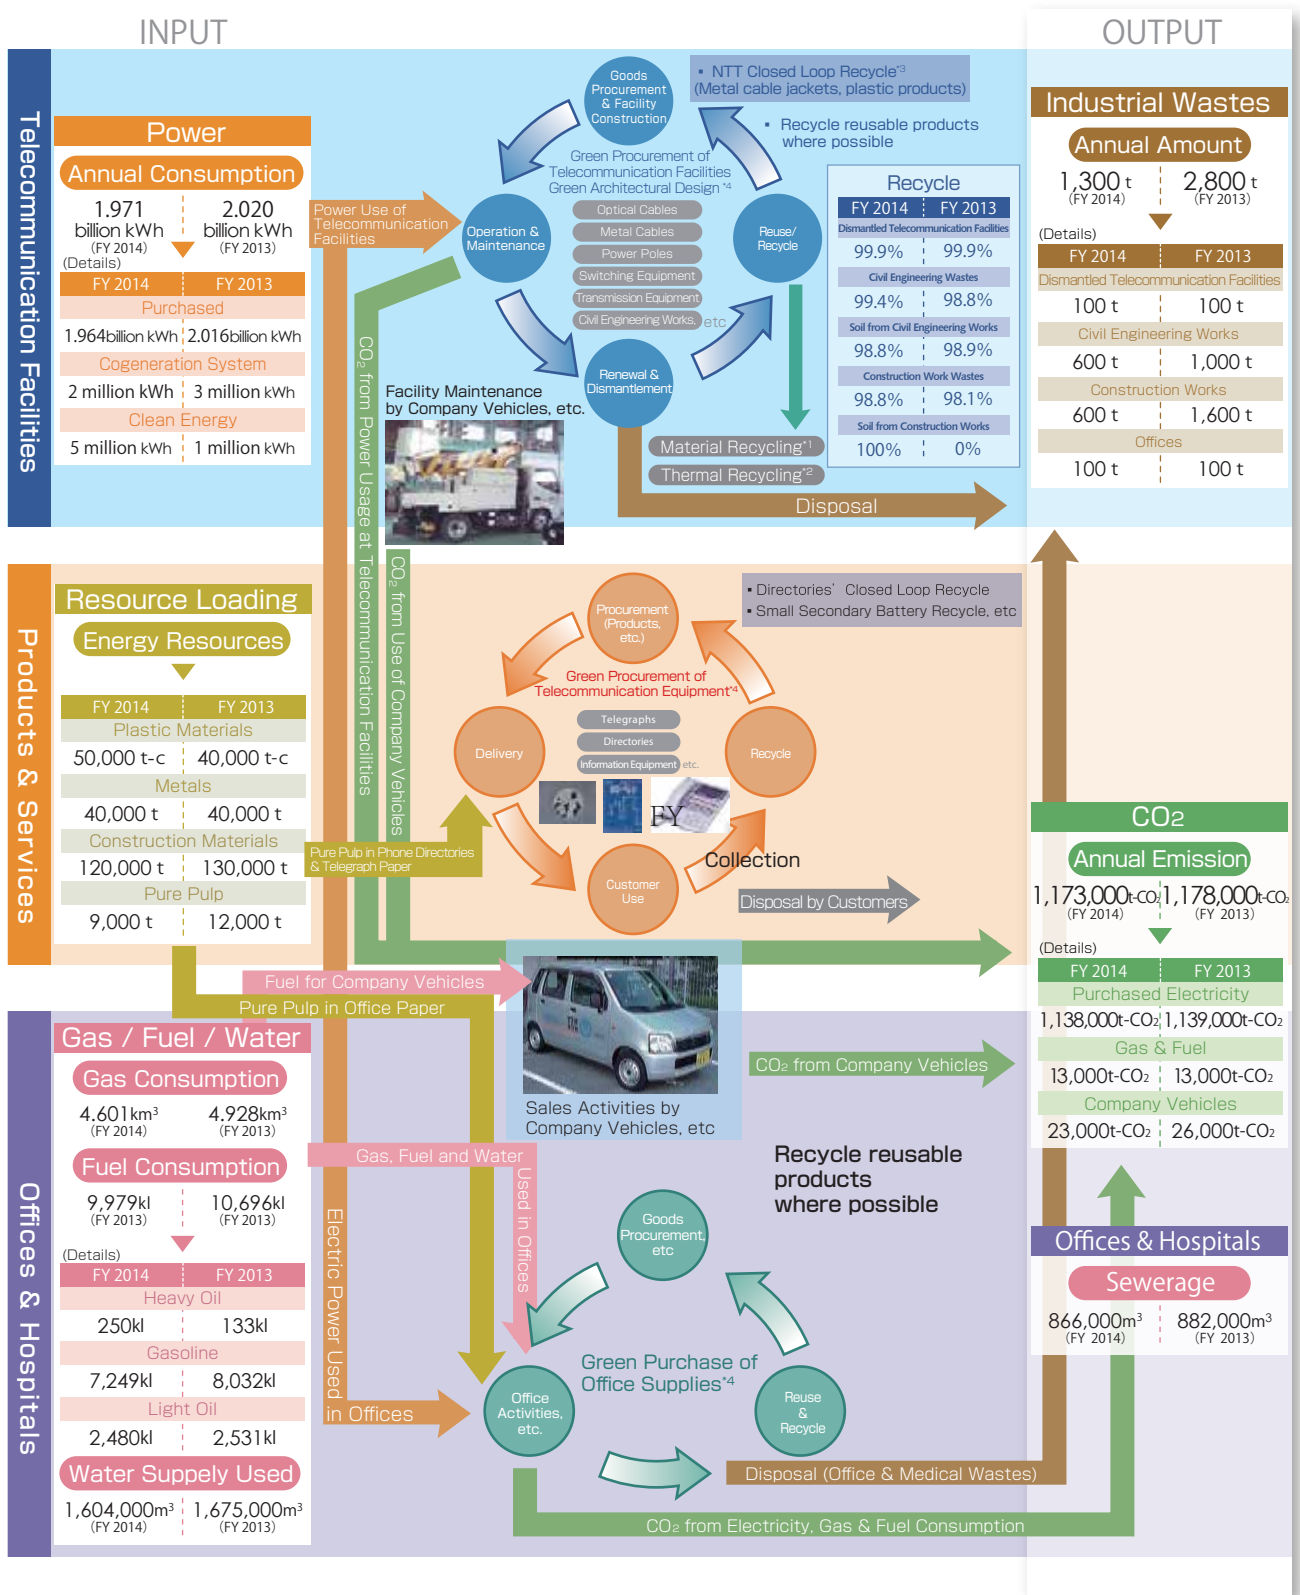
INPUT

OUTPUT

Telecommunication Facilities

Power

Annual Consumption

1.971 billion kWh (FY 2014)

2.020 billion kWh (FY 2013)

(Details)

| FY 2014 | FY 2013 |
|---|---|
| Purchased | |
| 1.964billion kWh | 2.016billion kWh |
| Cogeneration System | |
| 2 million kWh | 3 million kWh |
| Clean Energy | |
| 5 million kWh | 1 million kWh |

Power Use of Telecommunication Facilities

Goods Procurement & Facility Construction

NTT Closed Loop Recycle*3 (Metal cable jackets, plastic products)

Recycle reusable products where possible

Green Procurement of Telecommunication Facilities Green Architectural Design*4

Operation & Maintenance

Optical Cables

Metal Cables

Power Poles

Switching Equipment

Transmission Equipment

Civil Engineering Works, etc

Reuse/ Recycle

Renewal & Dismantlement

Facility Maintenance by Company Vehicles, etc.

Recycle

| FY 2014 | FY 2013 |
|---|---|
| Dismantled Telecommunication Facilities | |
| 99.9% | 99.9% |
| Civil Engineering Wastes | |
| 99.4% | 98.8% |
| Soil from Civil Engineering Works | |
| 98.8% | 98.9% |
| Construction Work Wastes | |
| 98.8% | 98.1% |
| Soil from Construction Works | |
| 100% | 0% |

Material Recycling*1

Thermal Recycling*2

Disposal

Industrial Wastes

Annual Amount

1,300 t (FY 2014)

2,800 t (FY 2013)

(Details)

| FY 2014 | FY 2013 |
|---|---|
| Dismantled Telecommunication Facilities | |
| 100 t | 100 t |
| Civil Engineering Works | |
| 600 t | 1,000 t |
| Construction Works | |
| 600 t | 1,600 t |
| Offices | |
| 100 t | 100 t |

CO2 from Power Usage at Telecommunication Facilities

CO2 from Use of Company Vehicles

Products & Services

Resource Loading

Energy Resources

| FY 2014 | FY 2013 |
|---|---|
| Plastic Materials | |
| 50,000 t-c | 40,000 t-c |
| Metals | |
| 40,000 t | 40,000 t |
| Construction Materials | |
| 120,000 t | 130,000 t |
| Pure Pulp | |
| 9,000 t | 12,000 t |

Procurement (Products, etc.)

Directories' Closed Loop Recycle

Small Secondary Battery Recycle, etc

Green Procurement of Telecommunication Equipment*4

Telegraphs

Directories

Information Equipment etc.

Delivery

Recycle

Pure Pulp in Phone Directories & Telegraph Paper

Customer Use

Collection

Disposal by Customers

CO2

Annual Emission

1,173,000t-CO2 (FY 2014)

1,178,000t-CO2 (FY 2013)

(Details)

| FY 2014 | FY 2013 |
|---|---|
| Purchased Electricity | |
| 1,138,000t-CO2 | 1,139,000t-CO2 |
| Gas & Fuel | |
| 13,000t-CO2 | 13,000t-CO2 |
| Company Vehicles | |
| 23,000t-CO2 | 26,000t-CO2 |

Fuel for Company Vehicles

Pure Pulp in Office Paper

Offices & Hospitals

Gas / Fuel / Water

Gas Consumption

4.601km3 (FY 2014)

4.928km3 (FY 2013)

Fuel Consumption

9,979kl (FY 2013)

10,696kl (FY 2013)

(Details)

| FY 2014 | FY 2013 |
|---|---|
| Heavy Oil | |
| 250kl | 133kl |
| Gasoline | |
| 7,249kl | 8,032kl |
| Light Oil | |
| 2,480kl | 2,531kl |

Water Supply Used

1,604,000m3 (FY 2014)

1,675,000m3 (FY 2013)

Sales Activities by Company Vehicles, etc

CO2 from Company Vehicles

Gas, Fuel and Water

Used in Offices

Electric Power Used in Offices

Recycle reusable products where possible

Goods Procurement, etc

Green Purchase of Office Supplies*4

Office Activities, etc.

Reuse & Recycle

Disposal (Office & Medical Wastes)

CO2 from Electricity, Gas & Fuel Consumption

Offices & Hospitals

Sewerage

866,000m3 (FY 2014)

882,000m3 (FY 2013)